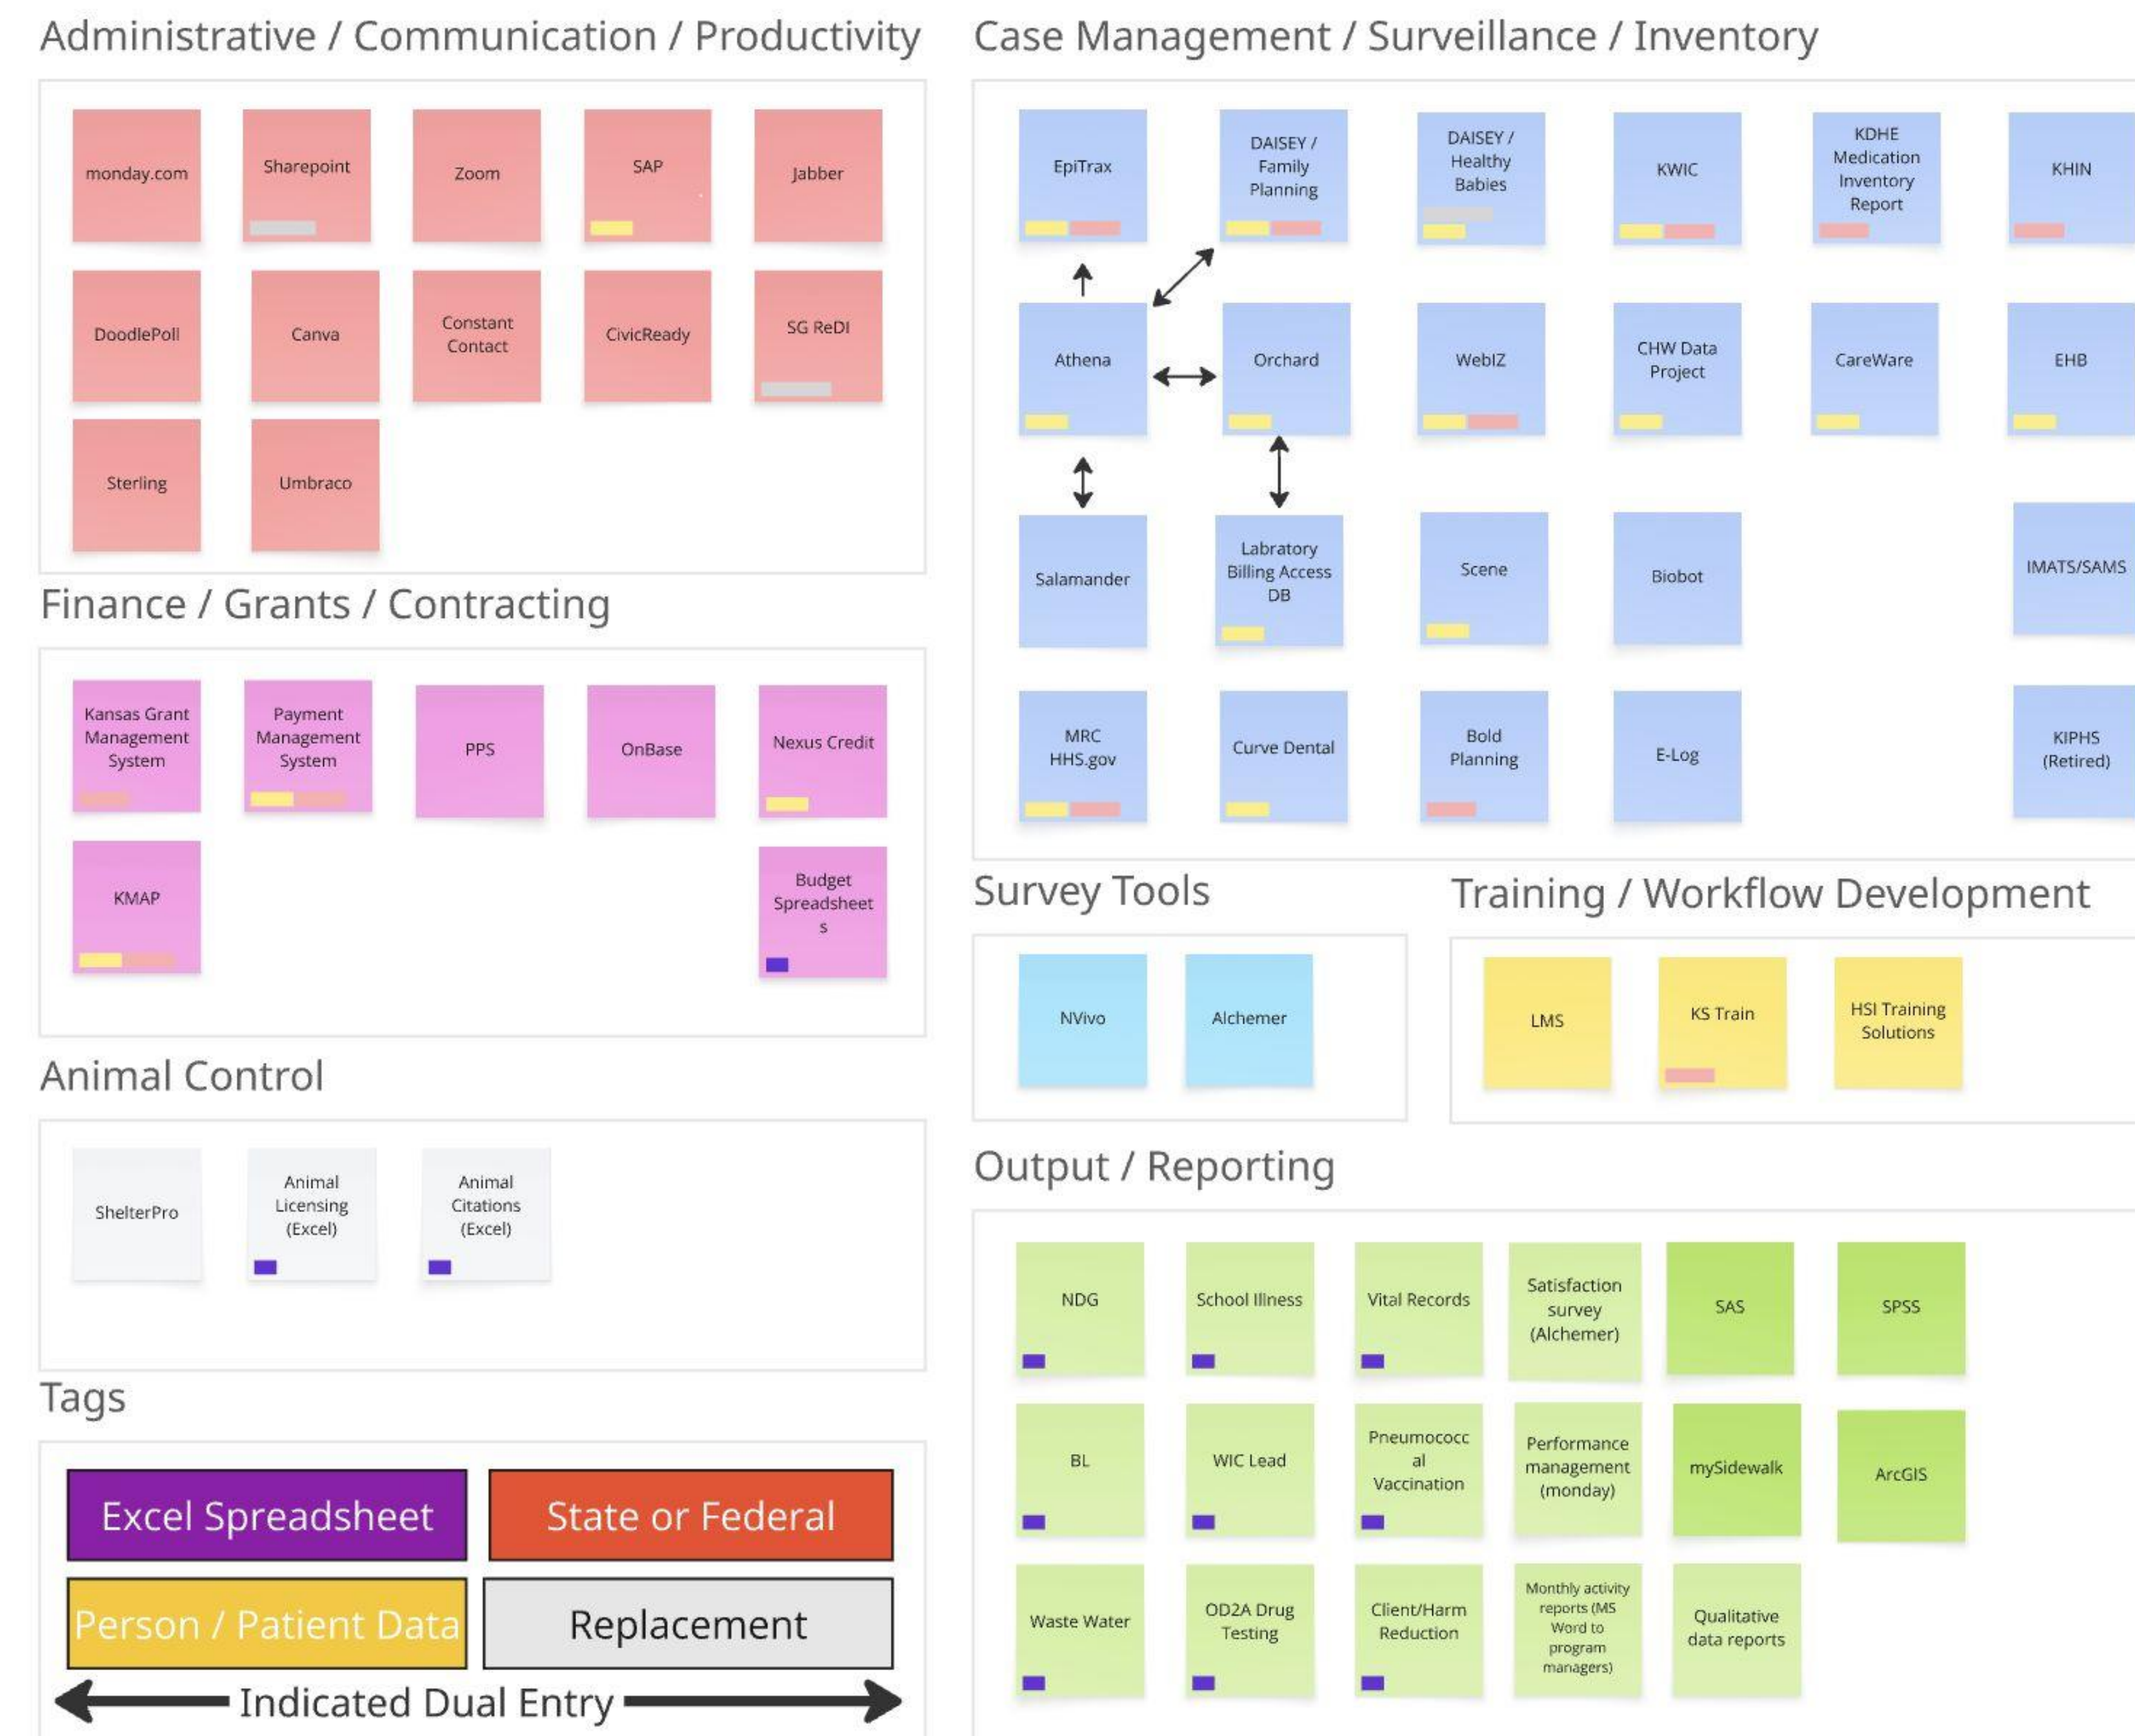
Administrative / Communication / Productivity

monday.com
Sharepoint
Zoom
SAP
Jabber
DoodlePoll
Canva
Constant Contact
CivicReady
SG ReDI
Sterling
Umbraco

Finance / Grants / Contracting

Kansas Grant Management System
Payment Management System
PPS
OnBase
Nexus Credit
KMAP
Budget Spreadsheet s

Animal Control

ShelterPro
Animal Licensing (Excel)
Animal Citations (Excel)

Tags

Excel Spreadsheet
State or Federal
Person / Patient Data
Replacement
Indicated Dual Entry

Case Management / Surveillance / Inventory

EpiTrax
DAISEY / Family Planning
DAISEY / Healthy Babies
KWIC
KDHE Medication Inventory Report
KHIN
Athena
Orchard
WebIZ
CHW Data Project
CareWare
EHB
Salamander
Labratory Billing Access DB
Scene
Biobot
IMATS/SAMS
MRC HHS.gov
Curve Dental
Bold Planning
E-Log
KIPHS (Retired)

Survey Tools

NVivo
Alchemer

Training / Workflow Development

LMS
KS Train
HSI Training Solutions

Output / Reporting

NDG
School Illness
Vital Records
Satisfaction survey (Alchemer)
SAS
SPSS
BL
WIC Lead
Pneumococc al Vaccination
Performance management (monday)
mySidewalk
ArcGIS
Waste Water
OD2A Drug Testing
Client/Harm Reduction
Monthly activity reports (MS Word to program managers)
Qualitative data reports